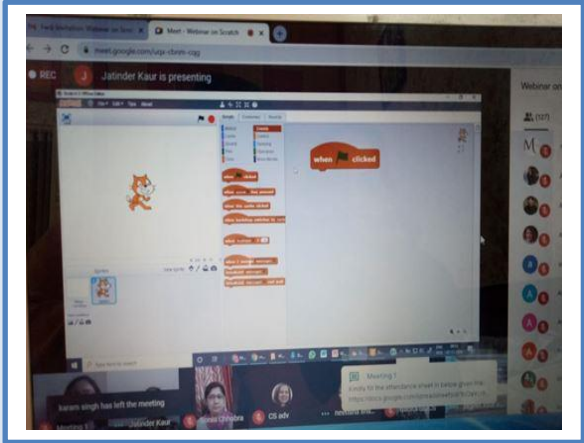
Meet - Webinar on Scratch
meet.google.com/uqx-cbnm-cqg
REC
J
Jatinder Kaur is presenting
Webinar on
(127)
when clicked
when clicked
karam singh has left the meeting
Jatinder Kaur
Chhabra
CS adv
Meeting
Kindly fill the attendance sheet in below given link
https://docs.google.com/